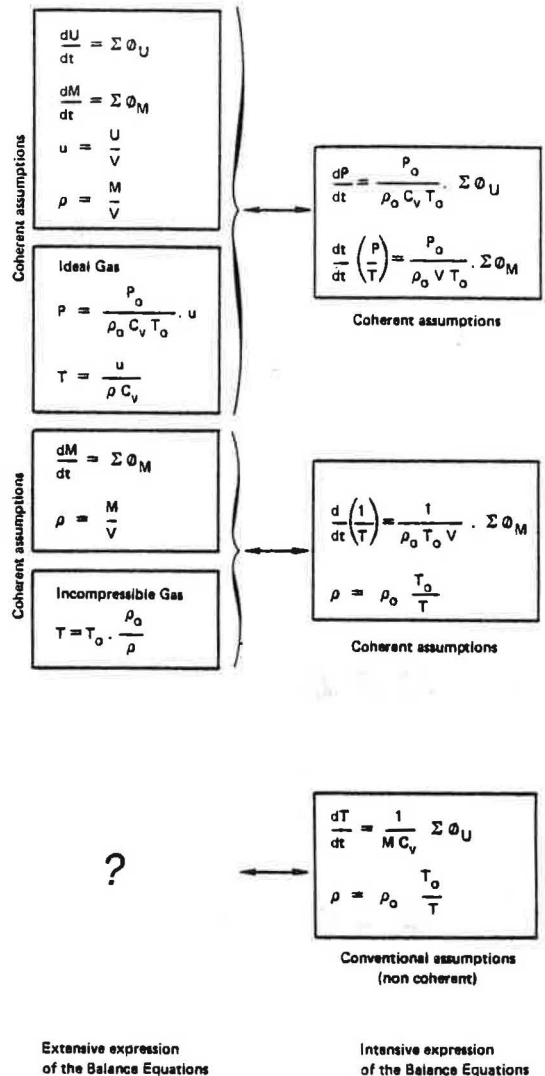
Coherent assumptions

$\frac{dU}{dt} = \Sigma \varnothing_U$

$\frac{dM}{dt} = \Sigma \varnothing_M$

$u = \frac{U}{V}$

$\rho = \frac{M}{V}$

Ideal Gas

$P = \frac{P_o}{\rho_o C_v T_o} . u$

$T = \frac{u}{\rho C_v}$

$\frac{dP}{dt} = \frac{P_o}{\rho_o C_v T_o} . \Sigma \varnothing_U$

$\frac{dt}{dt}\left(\frac{P}{T}\right) = \frac{P_o}{\rho_o V T_o} . \Sigma \varnothing_M$

Coherent assumptions

Coherent assumptions

$\frac{dM}{dt} = \Sigma \varnothing_M$

$\rho = \frac{M}{V}$

Incompressible Gas

$T = T_o . \frac{\rho_o}{\rho}$

$\frac{d}{dt}\left(\frac{1}{T}\right) = \frac{1}{\rho_o T_o V} . \Sigma \varnothing_M$

$\rho = \rho_o \frac{T_o}{T}$

Coherent assumptions

?

$\frac{dT}{dt} = \frac{1}{M C_v} \Sigma \varnothing_U$

$\rho = \rho_o \frac{T_o}{T}$

Conventional assumptions (non coherent)

Extensive expression of the Balance Equations

Intensive expression of the Balance Equations